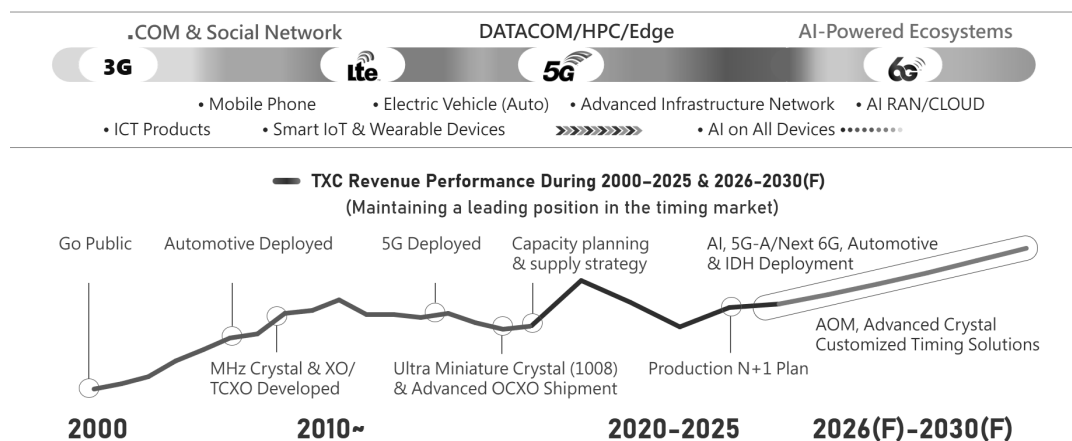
.COM & Social Network
DATACOM/HPC/Edge
AI-Powered Ecosystems

3G
Lte
5G
6G

• Mobile Phone
• Electric Vehicle (Auto)
• Advanced Infrastructure Network
• AI RAN/CLOUD
• ICT Products
• Smart IoT & Wearable Devices
• AI on All Devices

TXC Revenue Performance During 2000-2025 & 2026-2030(F)
(Maintaining a leading position in the timing market)

Go Public
Automotive Deployed
5G Deployed
Capacity planning & supply strategy
AI, 5G-A/Next 6G, Automotive & IDH Deployment

MHz Crystal & XO/ TCXO Developed
Ultra Miniature Crystal (1008) & Advanced OCXO Shipment
Production N+1 Plan
AOM, Advanced Crystal Customized Timing Solutions

2000
2010~
2020-2025
2026(F)-2030(F)